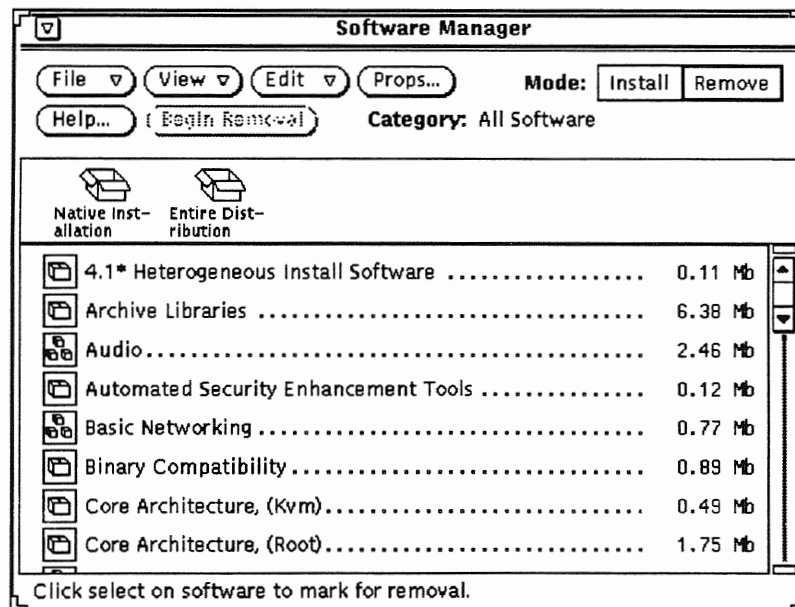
Software Manager

File View Edit Props... Mode: Install Remove

Help... Begin Removal Category: All Software

Native Installation Entire Distribution

4.1* Heterogeneous Install Software .................. 0.11 Mb
Archive Libraries ...................................... 6.38 Mb
Audio................................................... 2.46 Mb
Automated Security Enhancement Tools ................ 0.12 Mb
Basic Networking ...................................... 0.77 Mb
Binary Compatibility .................................. 0.89 Mb
Core Architecture, (Kvm)............................. 0.49 Mb
Core Architecture, (Root)............................ 1.75 Mb

Click select on software to mark for removal.